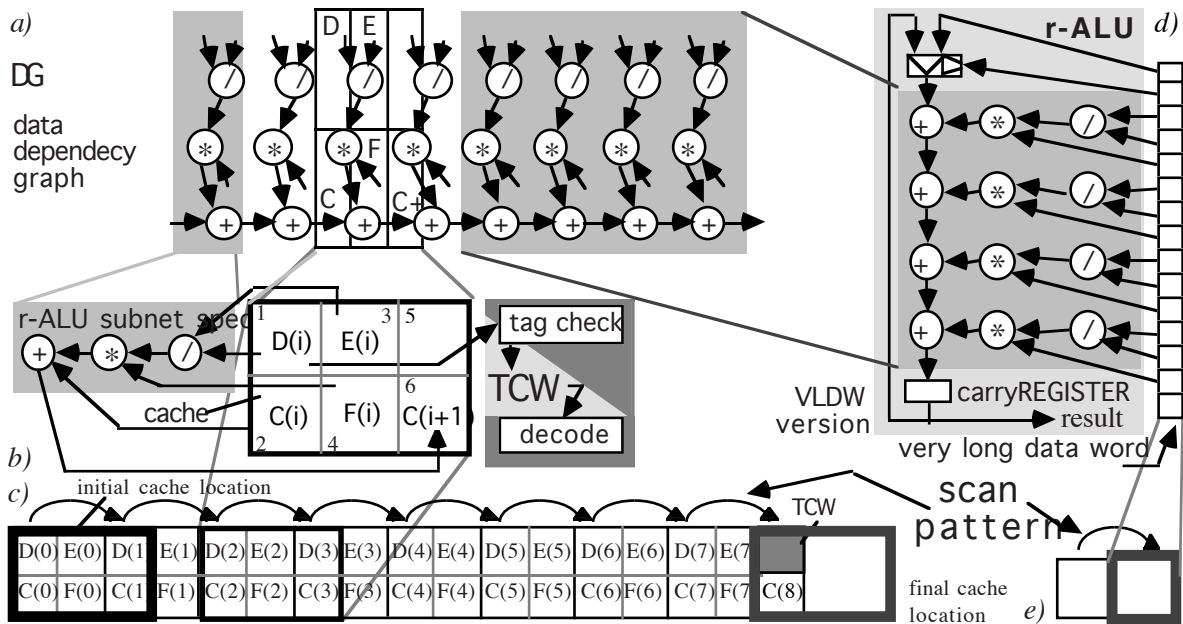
a)

DG

data dependecy graph

D E

F

C

C+

r-ALU

d)

r-ALU subnet spec

1

3

5

D(i)

E(i)

tag check

TCW

6

cache

C(i)

F(i)

C(i+1)

decode

2

4

VLDW version

carryREGISTER

result

very long data word

b)

c)

initial cache location

TCW

scan pattern

| D(0) | E(0) | D(1) | E(1) | D(2) | E(2) | D(3) | E(3) | D(4) | E(4) | D(5) | E(5) | D(6) | E(6) | D(7) | E(7) | |
|---|---|---|---|---|---|---|---|---|---|---|---|---|---|---|---|---|
| C(0) | F(0) | C(1) | F(1) | C(2) | F(2) | C(3) | F(3) | C(4) | F(4) | C(5) | F(5) | C(6) | F(6) | C(7) | F(7) | C(8) |

final cache location

e)